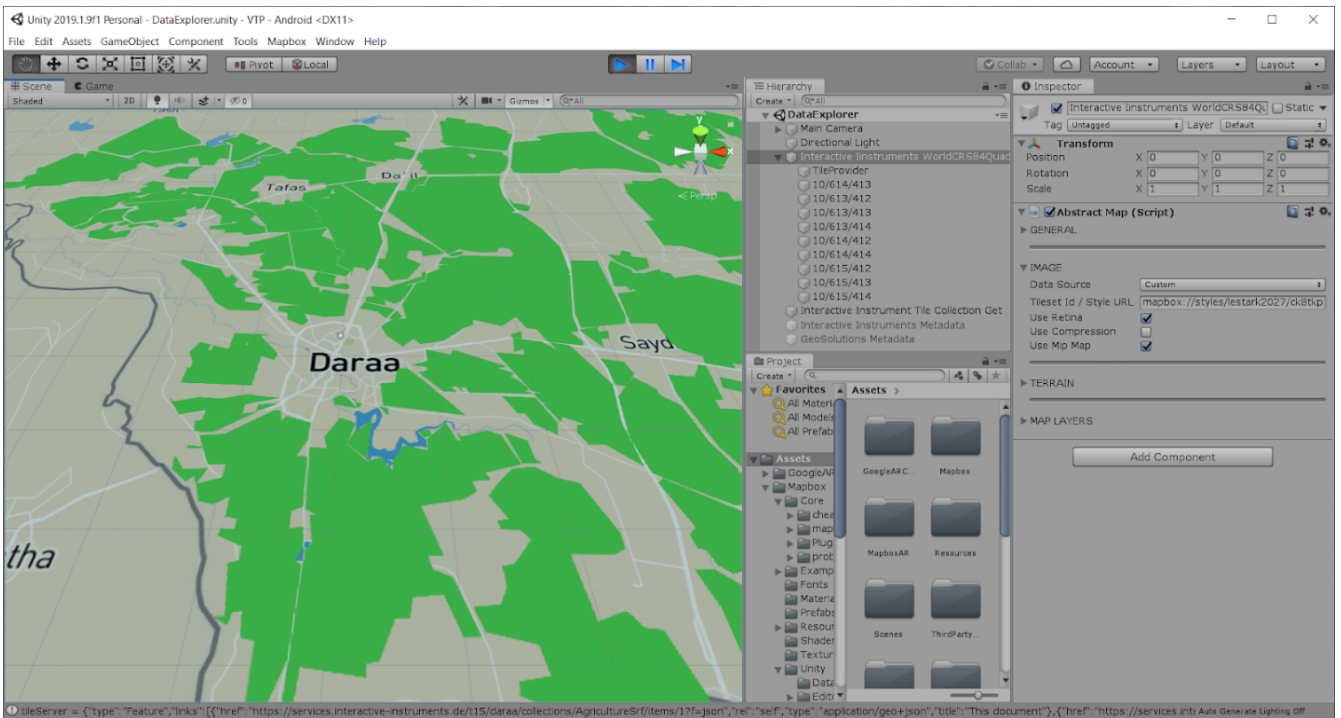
Unity 2019.1.9f1 Personal - DataExplorer.unity - VTP - Android <DX11>

File Edit Assets GameObject Component Tools Mapbox Window Help

Pivot Local

Collab Account Layers Layout

Scene Game

Shaded 2D Gizmos All

Persp

Tafas Da'il Daraa Sayd tha

Hierarchy
Create All
DataExplorer
Main Camera
Directional Light
Interactive Iinstruments WorldCRS84Quad
TileProvider
10/614/413
10/613/412
10/613/413
10/613/414
10/614/412
10/614/414
10/615/412
10/615/413
10/615/414
Interactive Instrument Tile Collection Get
Interactive Instruments Metadata
GeoSolutions Metadata

Project
Create
Favorites
All Materi
All Models
All Prefab
Assets
GoogleAR
Mapbox
Core
chea
map
Plug
prot
Examp
Fonts
Materia
Prefabs
Resour
Shader
Textur
Unity
Data
Editi

Assets >
GoogleARC...
Mapbox
MapboxAR
Resources
Scenes
ThirdParty...

Inspector
Interactive Iinstruments WorldCRS84Q Static
Tag Untagged Layer Default
Transform
Position X 0 Y 0 Z 0
Rotation X 0 Y 0 Z 0
Scale X 1 Y 1 Z 1
Abstract Map (Script)
GENERAL
IMAGE
Data Source Custom
Tileset Id / Style URL mapbox://styles/lestark2027/ck8tkp
Use Retina
Use Compression
Use Mip Map
TERRAIN
MAP LAYERS
Add Component

tileServer = {"type":"Feature","links":[{"href":"https://services.interactive-instruments.de/t15/daraa/collections/AgricultureSrf/items/1?f=json","rel":"self","type":"application/geo+json","title":"This document"},{"href":"https://services.inti Auto Generate Lighting Off